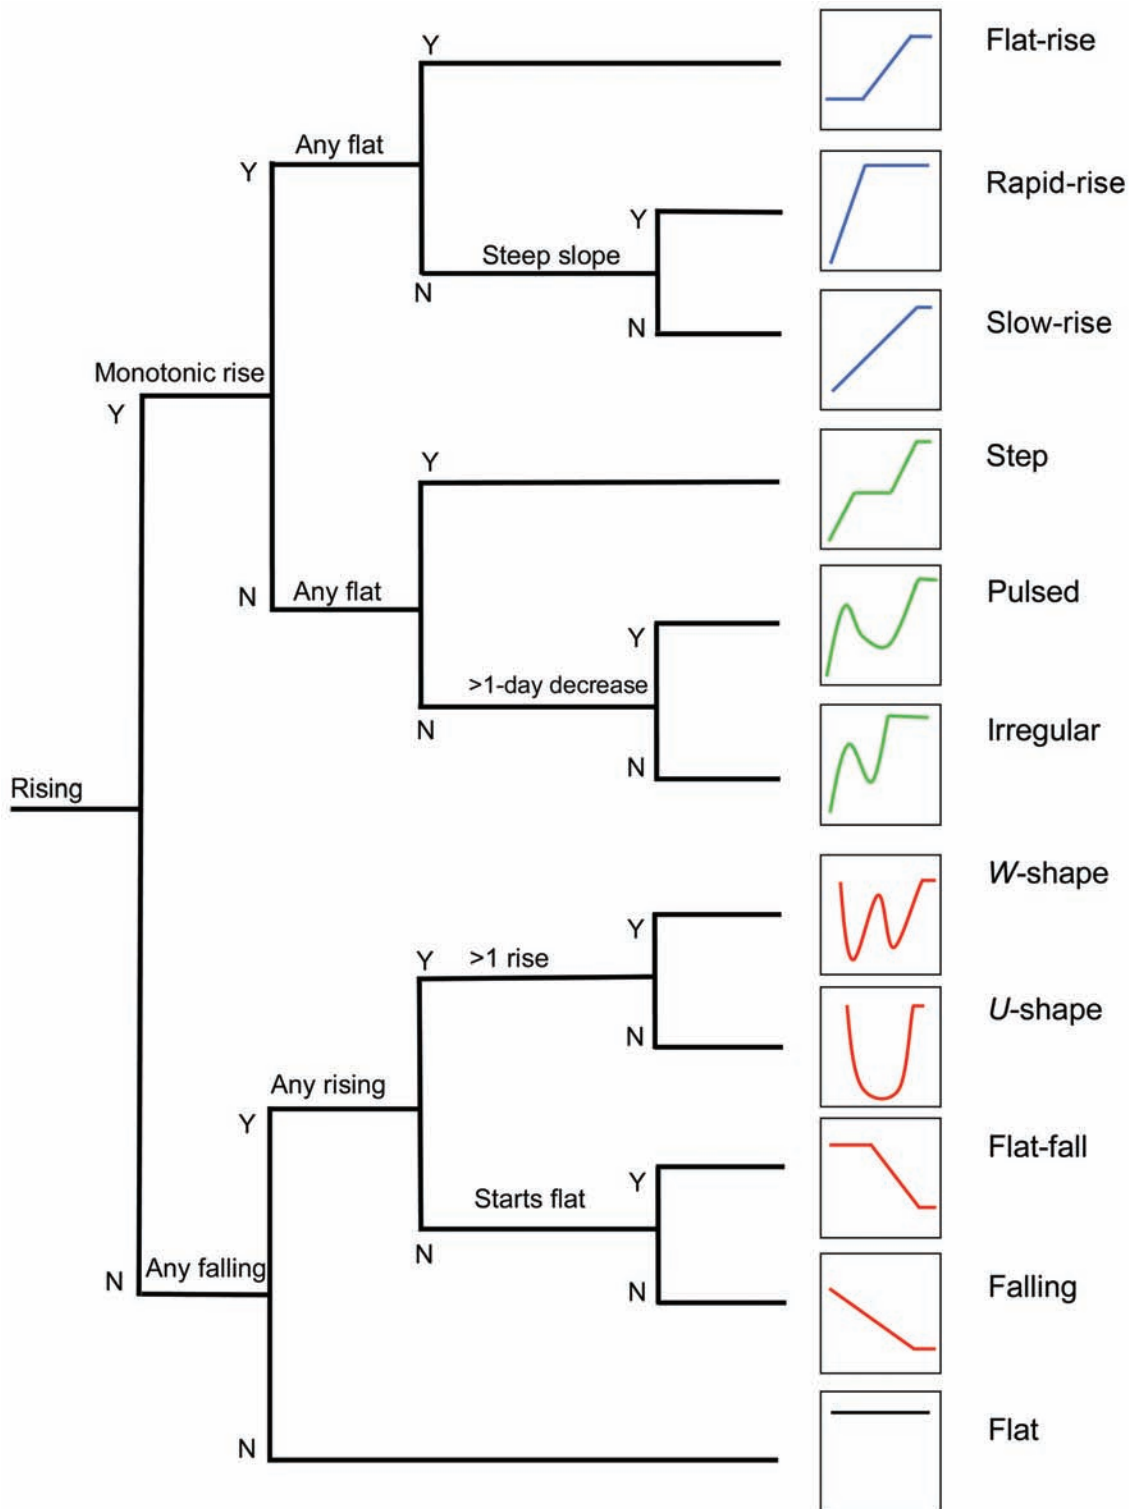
Y
Any flat
Y
Steep slope
Y
N
N
Monotonic rise
Y
Y
N
Any flat
Y
>1-day decrease
N
N
Rising
Y
Y
>1 rise
N
Any rising
Y
Starts flat
Y
N
N
Any falling
N
N

Flat-rise
Rapid-rise
Slow-rise
Step
Pulsed
Irregular
W-shape
U-shape
Flat-fall
Falling
Flat